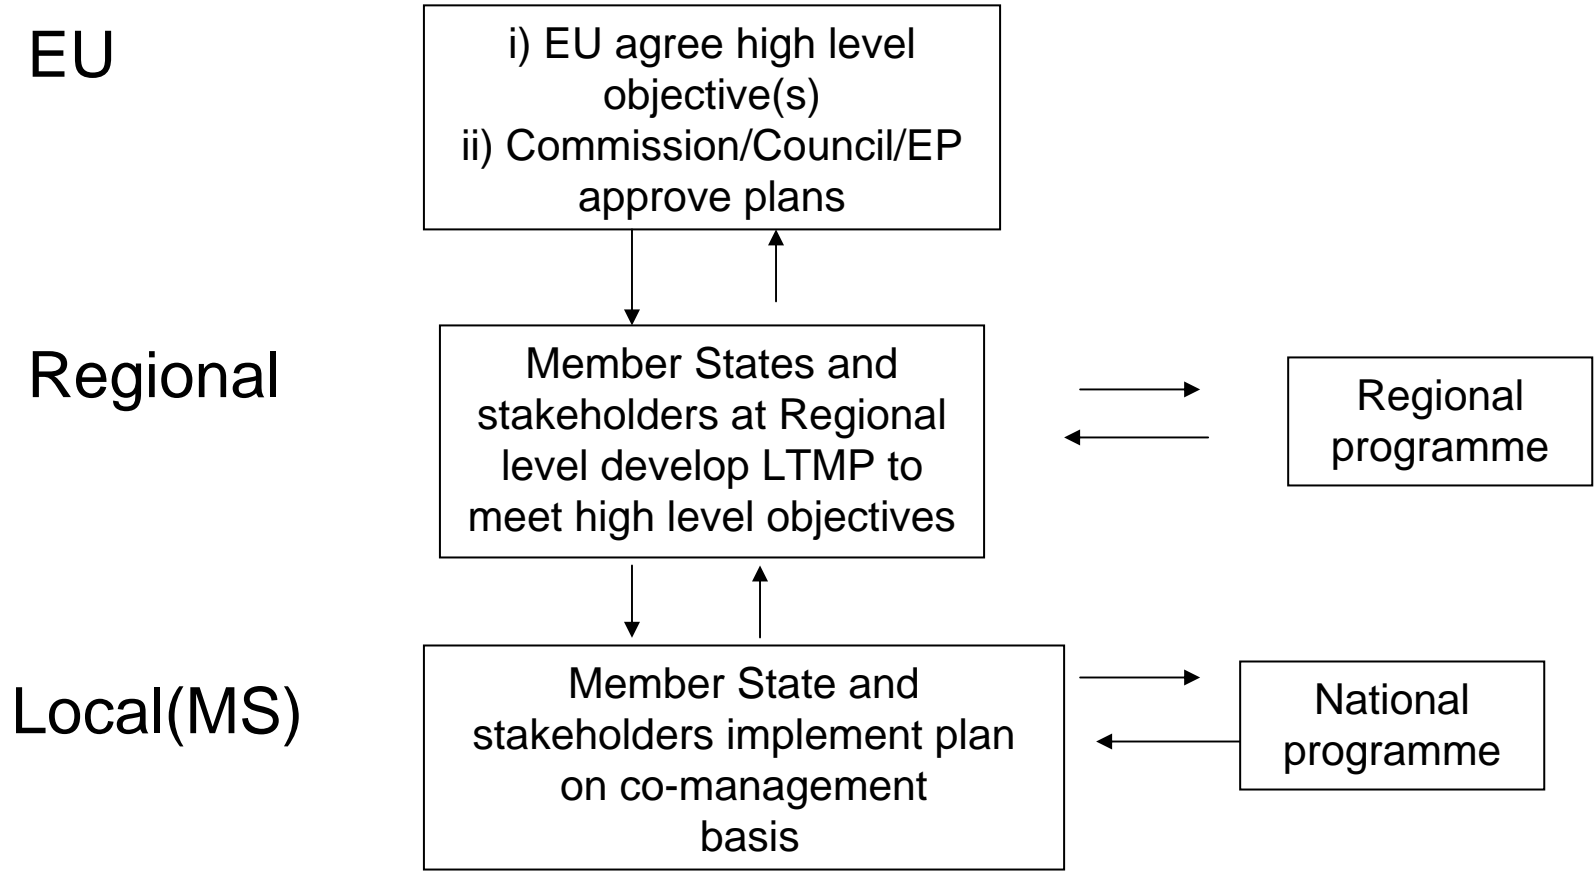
EU

i) EU agree high level objective(s)
ii) Commission/Council/EP approve plans

Regional

Member States and stakeholders at Regional level develop LTMP to meet high level objectives

Regional programme

Local(MS)

Member State and stakeholders implement plan on co-management basis

National programme